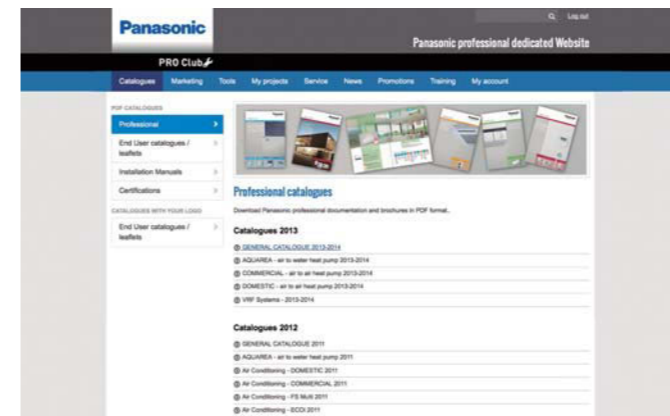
Panasonic

Log out

Panasonic professional dedicated Website

PRO Club

Catalogues Marketing Tools My projects Service News Promotions Training My account

PDF CATALOGUES

Professional

End User catalogues / leaflets

Installation Manuals

Certifications

CATALOGUES WITH YOUR LOGO

End User catalogues / leaflets

Professional catalogues

Download Panasonic professional documentation and brochures in PDF format.

Catalogues 2013

GENERAL CATALOGUE 2013-2014

AQUAREA - air to water heat pump 2013-2014

COMMERCIAL - air to air heat pump 2013-2014

DOMESTIC - air to air heat pump 2013-2014

VRF Systems - 2013-2014

Catalogues 2012

GENERAL CATALOGUE 2011

AQUAREA - air to water heat pump 2011

Air Conditioning - DOMESTIC 2011

Air Conditioning - COMMERCIAL 2011

Air Conditioning - FS Multi 2011

Air Conditioning - ECOi 2011